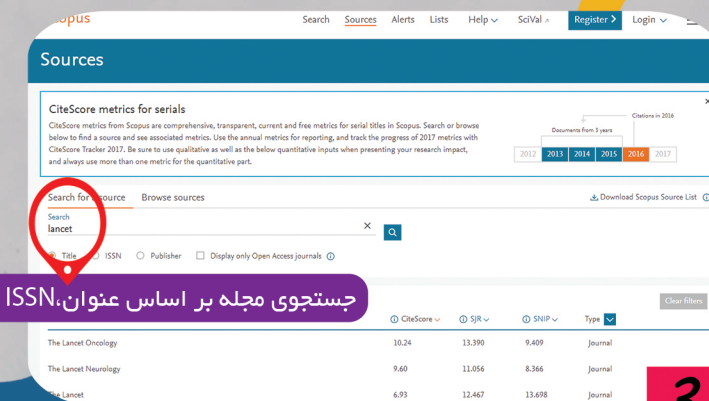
Scopus Search Sources Alerts Lists Help SciVal Register Login

Sources

CiteScore metrics for serials

CiteScore metrics from Scopus are comprehensive, transparent, current and free metrics for serial titles in Scopus. Search or browse below to find a source and see associated metrics. Use the annual metrics for reporting, and track the progress of 2017 metrics with CiteScore Tracker 2017. Be sure to use qualitative as well as the below quantitative inputs when presenting your research impact, and always use more than one metric for the quantitative part.

Citations in 2016
Documents from 3 years

2012 2013 2014 2015 2016 2017

Search for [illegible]source Browse sources

Download Scopus Source List

Search
lancet

Title ISSN Publisher Display only Open Access journals

جستجوی مجله بر اساس عنوان،ISSN

Clear filters

CiteScore SJR SNIP Type

| | CiteScore | SJR | SNIP | Type |
|---|---|---|---|---|
| The Lancet Oncology | 10.24 | 13.390 | 9.409 | Journal |
| The Lancet Neurology | 9.60 | 11.056 | 8.366 | Journal |
| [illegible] Lancet | 6.93 | 12.467 | 13.698 | Journal |

3